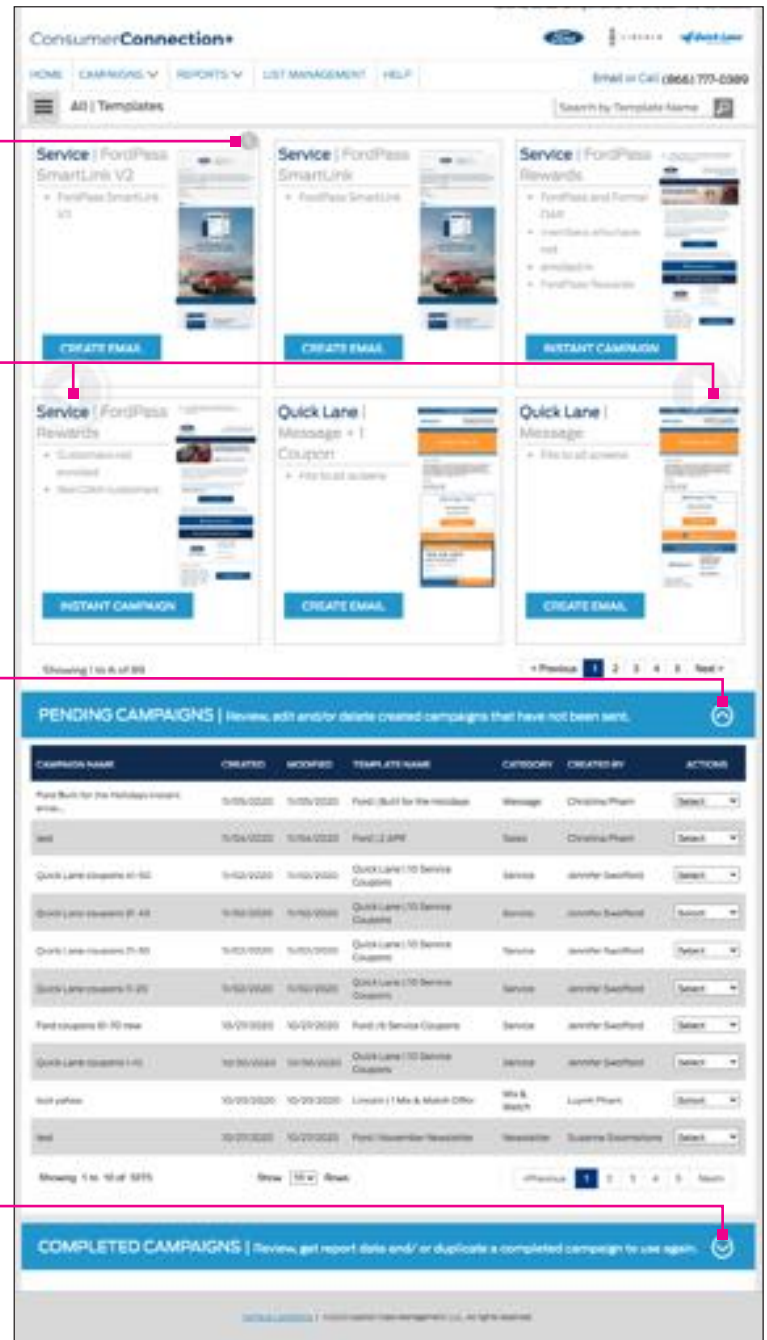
ConsumerConnection+

HOME CAMPAIGNS REPORTS LIST MANAGEMENT HELP

Email or Call (866) 777-0389

All | Templates

Search by Template Name

Service | FordPass SmartLink V2
• FordPass SmartLink V2

CREATE EMAIL

Service | FordPass SmartLink
• FordPass SmartLink

CREATE EMAIL

Service | FordPass Rewards
• FordPass and Former Cust
• Members who have not
• enrolled in
• FordPass Rewards

INSTANT CAMPAIGN

Service | FordPass Rewards
• Customers not enrolled
• Non CRM customers

INSTANT CAMPAIGN

Quick Lane | Message + 1 Coupon
• Fits to all screens

CREATE EMAIL

Quick Lane | Message
• Fits to all screens

CREATE EMAIL

Showing 1 to 6 of 89

< Previous 1 2 3 4 5 Next >

PENDING CAMPAIGNS | Review, edit and/or delete created campaigns that have not been sent.

| CAMPAIGN NAME | CREATED | MODIFIED | TEMPLATE NAME | CATEGORY | CREATED BY | ACTIONS |
|---|---|---|---|---|---|---|
| Ford Built for the Holidays instant email... | 11/05/2020 | 11/05/2020 | Ford | Built for the Holidays | Message | Christina Pham | Select |
| test | 11/04/2020 | 11/04/2020 | Ford | 2 APR | Sales | Christina Pham | Select |
| Quick Lane coupons 41-50 | 11/02/2020 | 11/02/2020 | Quick Lane | 10 Service Coupons | Service | Jennifer Swofford | Select |
| Quick Lane coupons 31-40 | 11/02/2020 | 11/02/2020 | Quick Lane | 10 Service Coupons | Service | Jennifer Swofford | Select |
| Quick Lane coupons 21-30 | 11/02/2020 | 11/02/2020 | Quick Lane | 10 Service Coupons | Service | Jennifer Swofford | Select |
| Quick Lane coupons 11-20 | 11/02/2020 | 11/02/2020 | Quick Lane | 10 Service Coupons | Service | Jennifer Swofford | Select |
| Ford coupons 61-70 new | 10/27/2020 | 10/27/2020 | Ford | 6 Service Coupons | Service | Jennifer Swofford | Select |
| Quick Lane coupons 1-10 | 10/30/2020 | 10/30/2020 | Quick Lane | 10 Service Coupons | Service | Jennifer Swofford | Select |
| test yellow | 10/20/2020 | 10/20/2020 | Lincoln | 1 Mix & Match Offer | Mix & Match | Luynh Pham | Select |
| test | 10/27/2020 | 10/27/2020 | Ford | November Newsletter | Newsletter | Suzanne Dzamationa | Select |

Showing 1 to 10 of 1275

Show 10 Rows

«Previous 1 2 3 4 5 Next»

COMPLETED CAMPAIGNS | Review, get report data and/ or duplicate a completed campaign to use again.

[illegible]